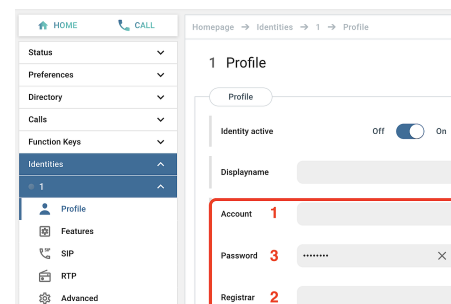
HOME
CALL
Status
Preferences
Directory
Calls
Function Keys
Identities
1
Profile
Features
SIP
RTP
Advanced

Homepage → Identities → 1 → Profile

1 Profile

Profile

Identity active
Off
On

Displayname

Account 1

Password 3
••••••••

Registrar 2